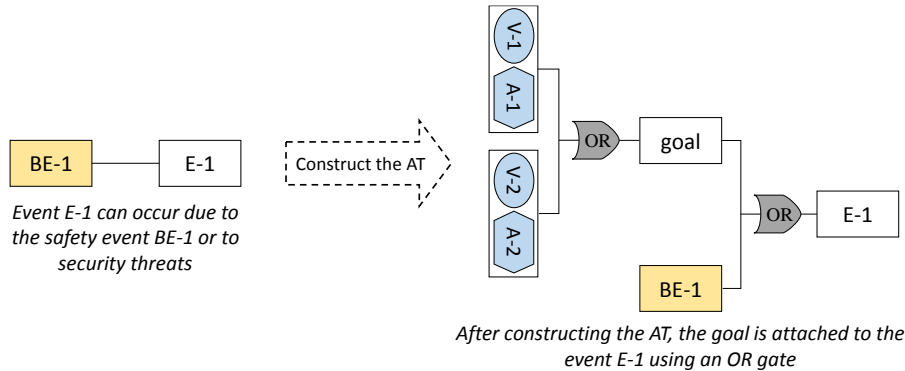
BE-1

E-1

Event E-1 can occur due to the safety event BE-1 or to security threats

Construct the AT

V-1

A-1

V-2

A-2

OR

goal

OR

E-1

BE-1

After constructing the AT, the goal is attached to the event E-1 using an OR gate